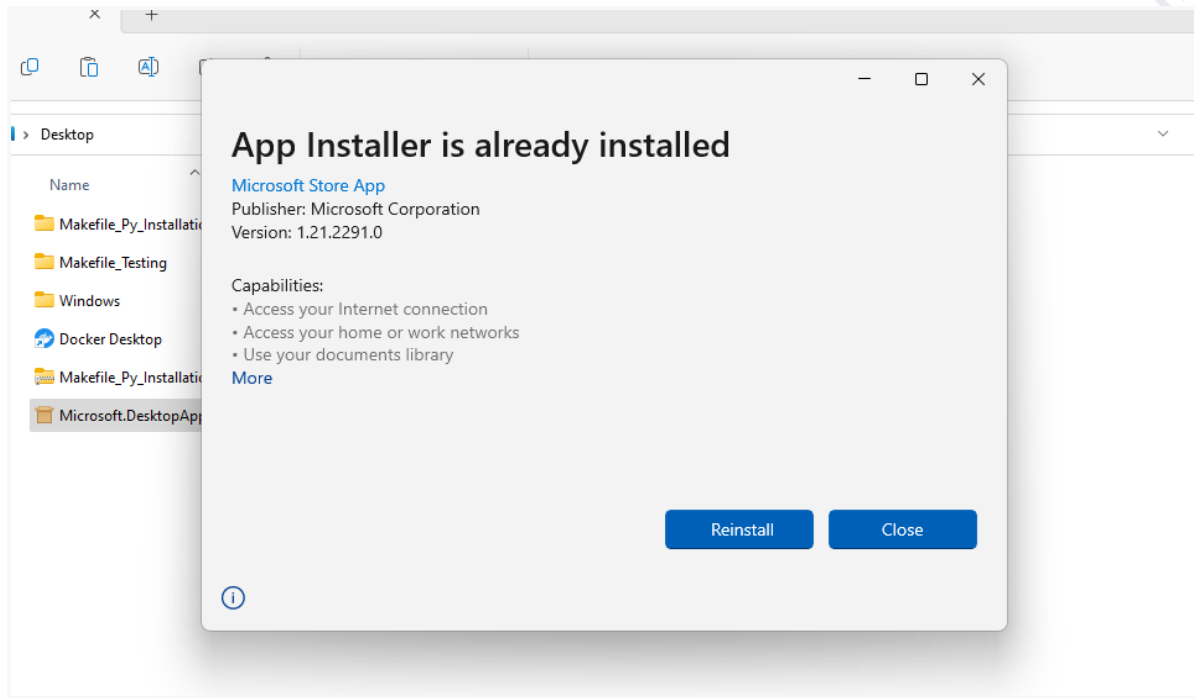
×
+

> Desktop

Name

Makefile_Py_Installatio
Makefile_Testing
Windows
Docker Desktop
Makefile_Py_Installatio
Microsoft.DesktopApp

App Installer is already installed

Microsoft Store App
Publisher: Microsoft Corporation
Version: 1.21.2291.0

Capabilities:
• Access your Internet connection
• Access your home or work networks
• Use your documents library
More

Reinstall
Close

ⓘ